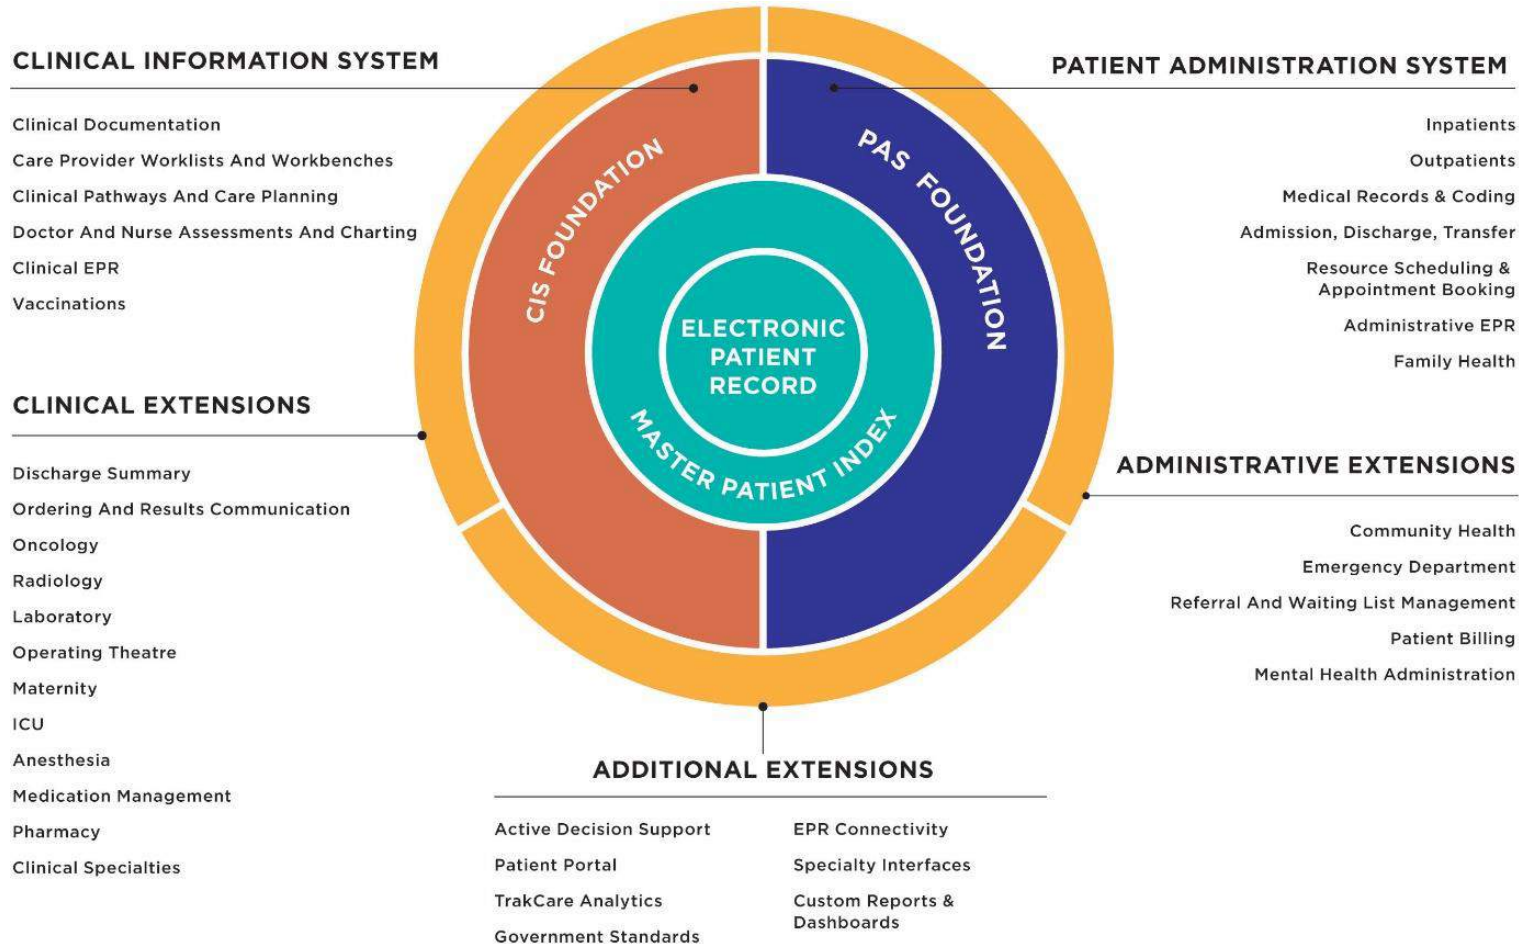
CLINICAL INFORMATION SYSTEM

Clinical Documentation
Care Provider Worklists And Workbenches
Clinical Pathways And Care Planning
Doctor And Nurse Assessments And Charting
Clinical EPR
Vaccinations

PATIENT ADMINISTRATION SYSTEM

Inpatients
Outpatients
Medical Records & Coding
Admission, Discharge, Transfer
Resource Scheduling & Appointment Booking
Administrative EPR
Family Health

CIS FOUNDATION

PAS FOUNDATION

ELECTRONIC PATIENT RECORD

MASTER PATIENT INDEX

CLINICAL EXTENSIONS

Discharge Summary
Ordering And Results Communication
Oncology
Radiology
Laboratory
Operating Theatre
Maternity
ICU
Anesthesia
Medication Management
Pharmacy
Clinical Specialties

ADMINISTRATIVE EXTENSIONS

Community Health
Emergency Department
Referral And Waiting List Management
Patient Billing
Mental Health Administration

ADDITIONAL EXTENSIONS

Active Decision Support
Patient Portal
TrakCare Analytics
Government Standards

EPR Connectivity
Specialty Interfaces
Custom Reports & Dashboards